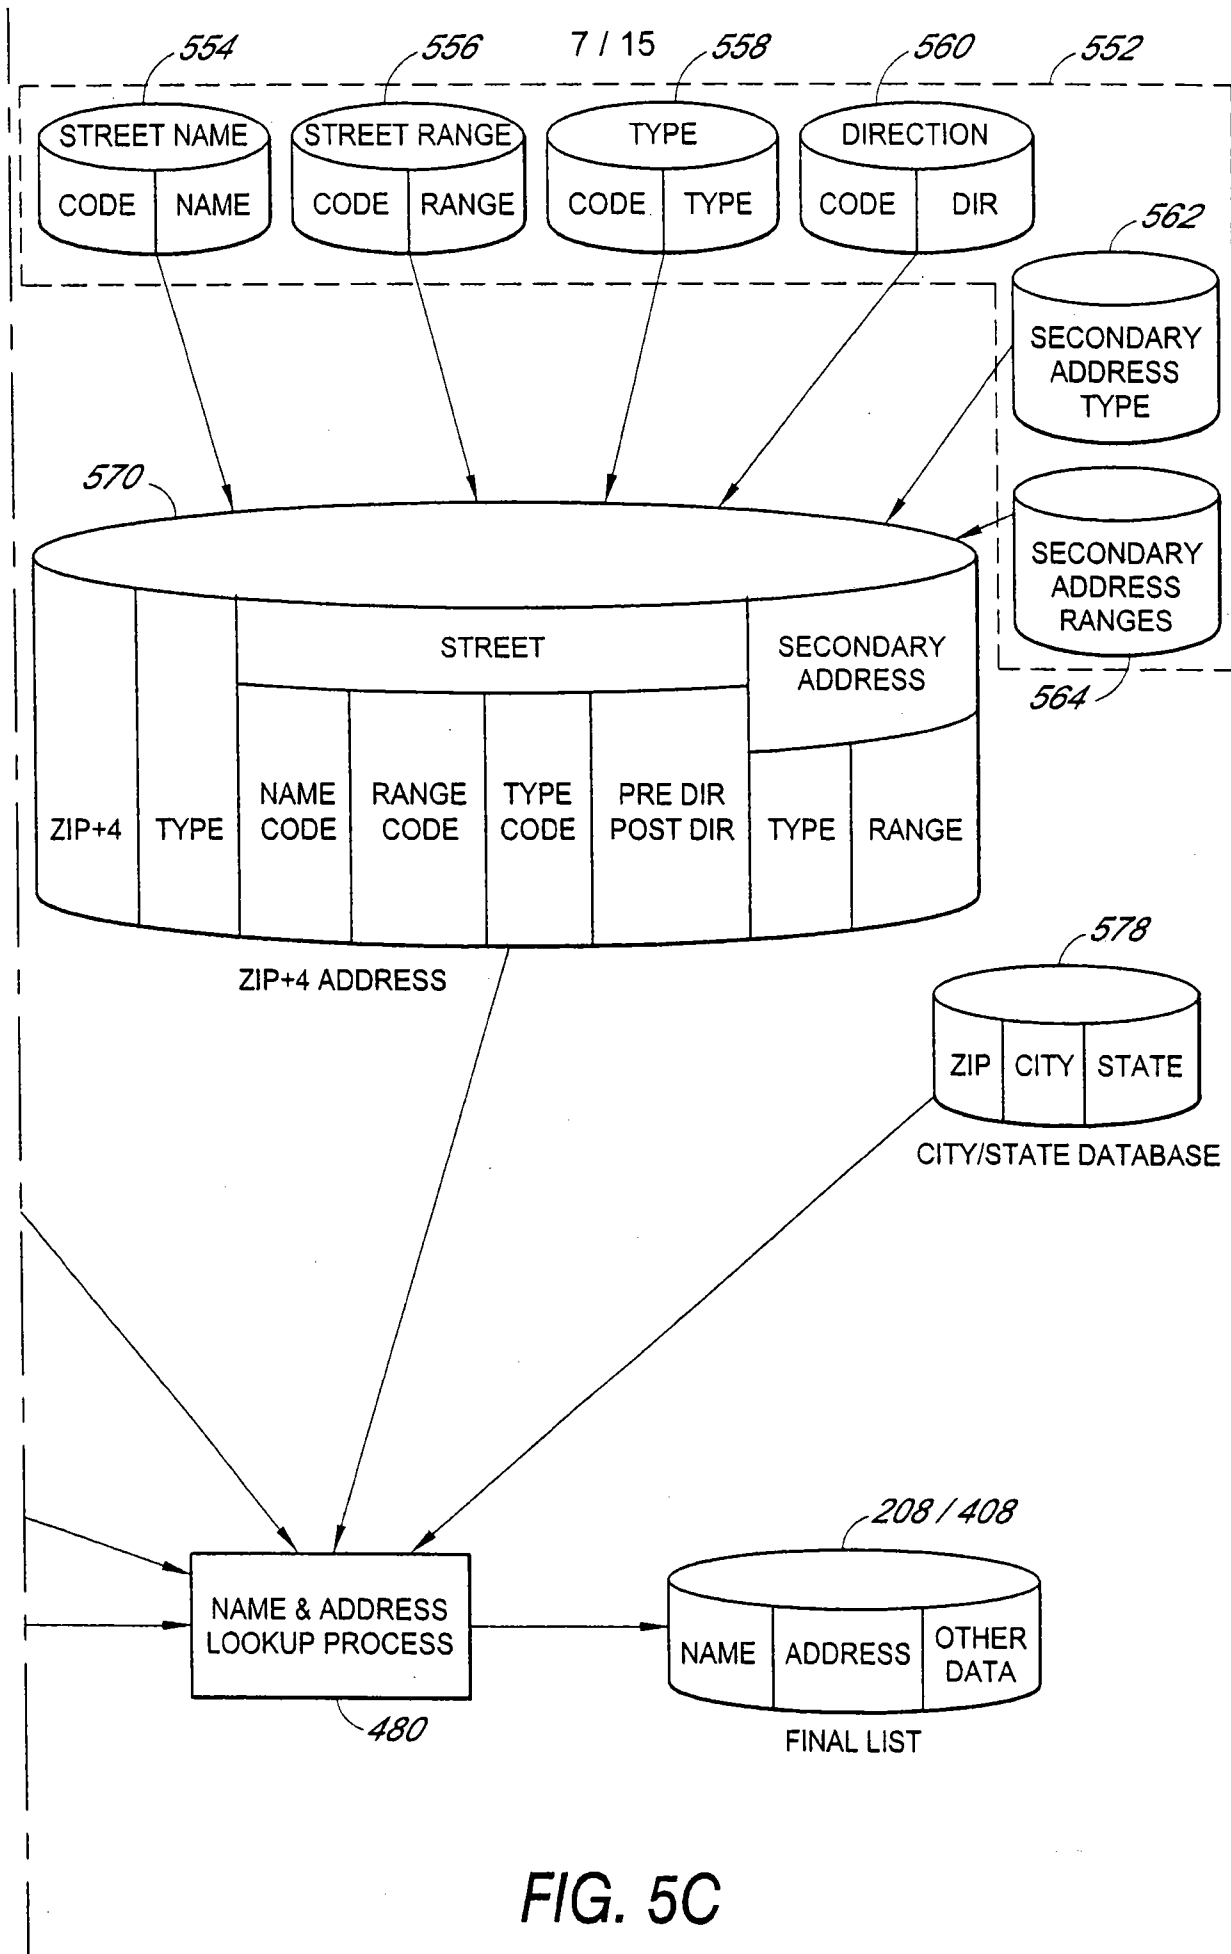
554

556

7 / 15

558

560

552

STREET NAME

CODE NAME

STREET RANGE

CODE RANGE

TYPE

CODE TYPE

DIRECTION

CODE DIR

562

SECONDARY ADDRESS TYPE

570

SECONDARY ADDRESS RANGES

564

| ZIP+4 | TYPE | STREET | | | | SECONDARY ADDRESS | |
|---|---|---|---|---|---|---|---|
| | | NAME CODE | RANGE CODE | TYPE CODE | PRE DIR POST DIR | TYPE | RANGE |

ZIP+4 ADDRESS

578

ZIP CITY STATE

CITY/STATE DATABASE

208 / 408

NAME & ADDRESS LOOKUP PROCESS

480

NAME ADDRESS OTHER DATA

FINAL LIST

FIG. 5C